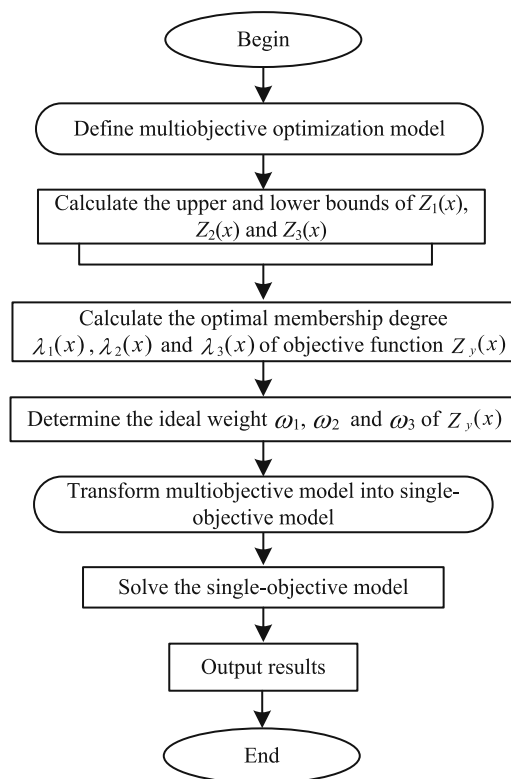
Begin

Define multiobjective optimization model

Calculate the upper and lower bounds of $Z_1(x)$, $Z_2(x)$ and $Z_3(x)$

Calculate the optimal membership degree $\lambda_1(x)$ , $\lambda_2(x)$ and $\lambda_3(x)$ of objective function $Z_y(x)$

Determine the ideal weight $\omega_1$, $\omega_2$ and $\omega_3$ of $Z_y(x)$

Transform multiobjective model into single-objective model

Solve the single-objective model

Output results

End